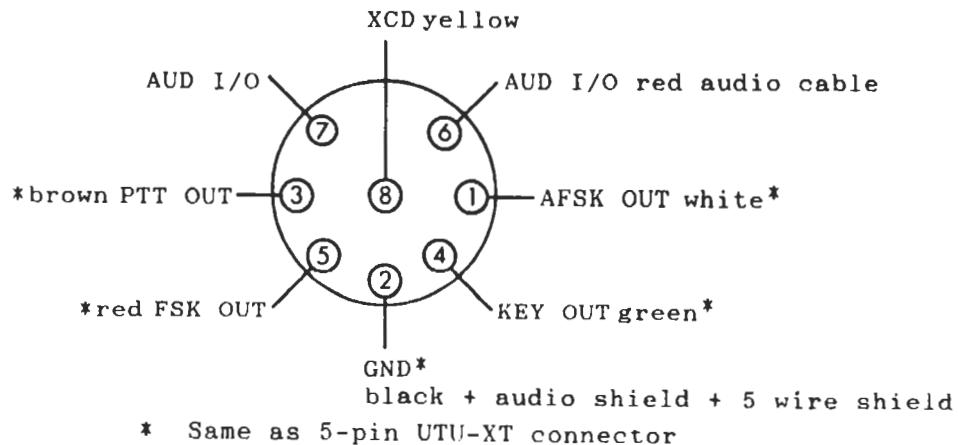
XCD yellow

AUD I/O

AUD I/O red audio cable

7

6

*brown PTT OUT

3

8

1

AFSK OUT white*

5

4

2

*red FSK OUT

KEY OUT green*

GND*
black + audio shield + 5 wire shield

* Same as 5-pin UTU-XT connector